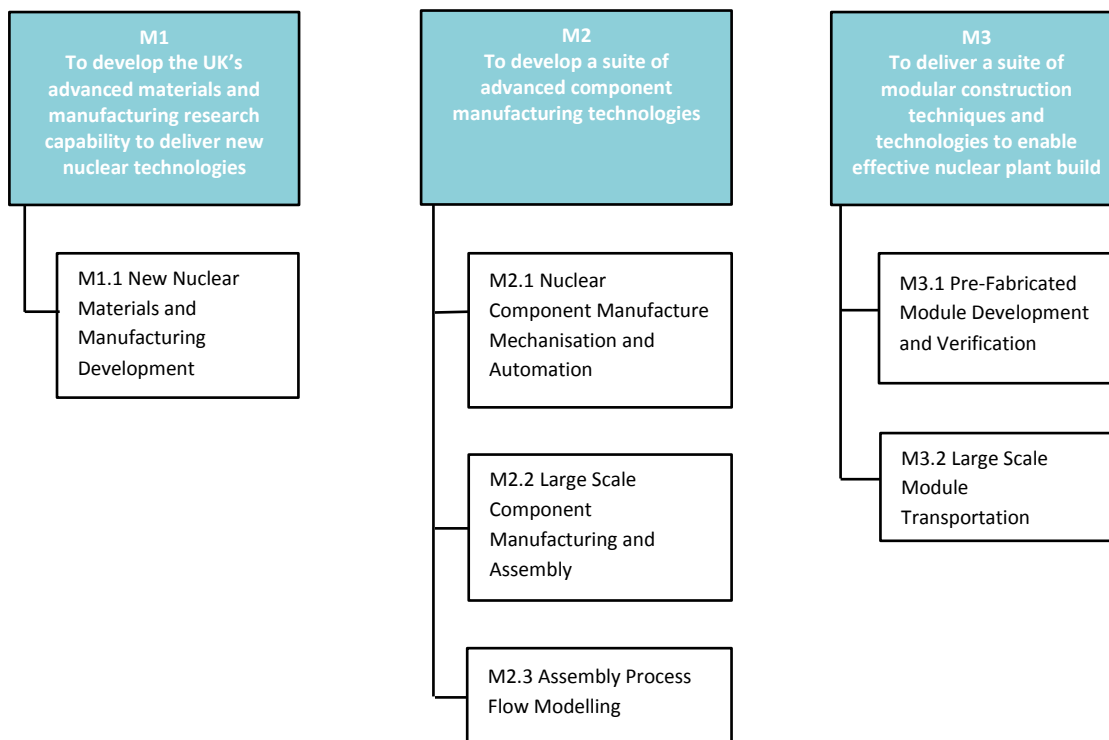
M1
To develop the UK's advanced materials and manufacturing research capability to deliver new nuclear technologies

M1.1 New Nuclear Materials and Manufacturing Development

M2
To develop a suite of advanced component manufacturing technologies

M2.1 Nuclear Component Manufacture Mechanisation and Automation

M2.2 Large Scale Component Manufacturing and Assembly

M2.3 Assembly Process Flow Modelling

M3
To deliver a suite of modular construction techniques and technologies to enable effective nuclear plant build

M3.1 Pre-Fabricated Module Development and Verification

M3.2 Large Scale Module Transportation